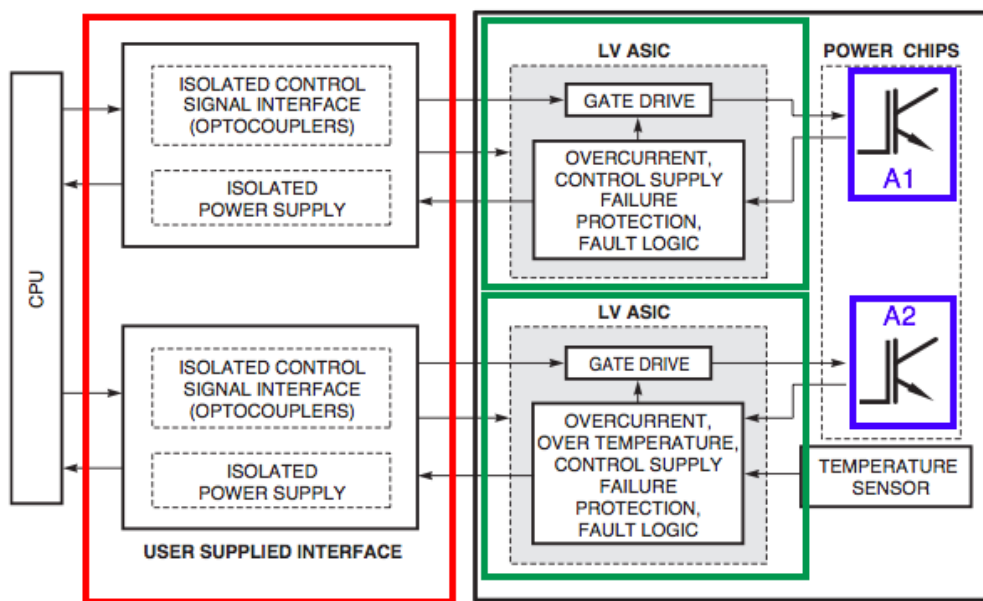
CPU

ISOLATED CONTROL SIGNAL INTERFACE (OPTOCOUPLERS)

ISOLATED POWER SUPPLY

ISOLATED CONTROL SIGNAL INTERFACE (OPTOCOUPLERS)

ISOLATED POWER SUPPLY

USER SUPPLIED INTERFACE

LV ASIC

GATE DRIVE

OVERCURRENT, CONTROL SUPPLY FAILURE PROTECTION, FAULT LOGIC

LV ASIC

GATE DRIVE

OVERCURRENT, OVER TEMPERATURE, CONTROL SUPPLY FAILURE PROTECTION, FAULT LOGIC

POWER CHIPS

A1

A2

TEMPERATURE SENSOR